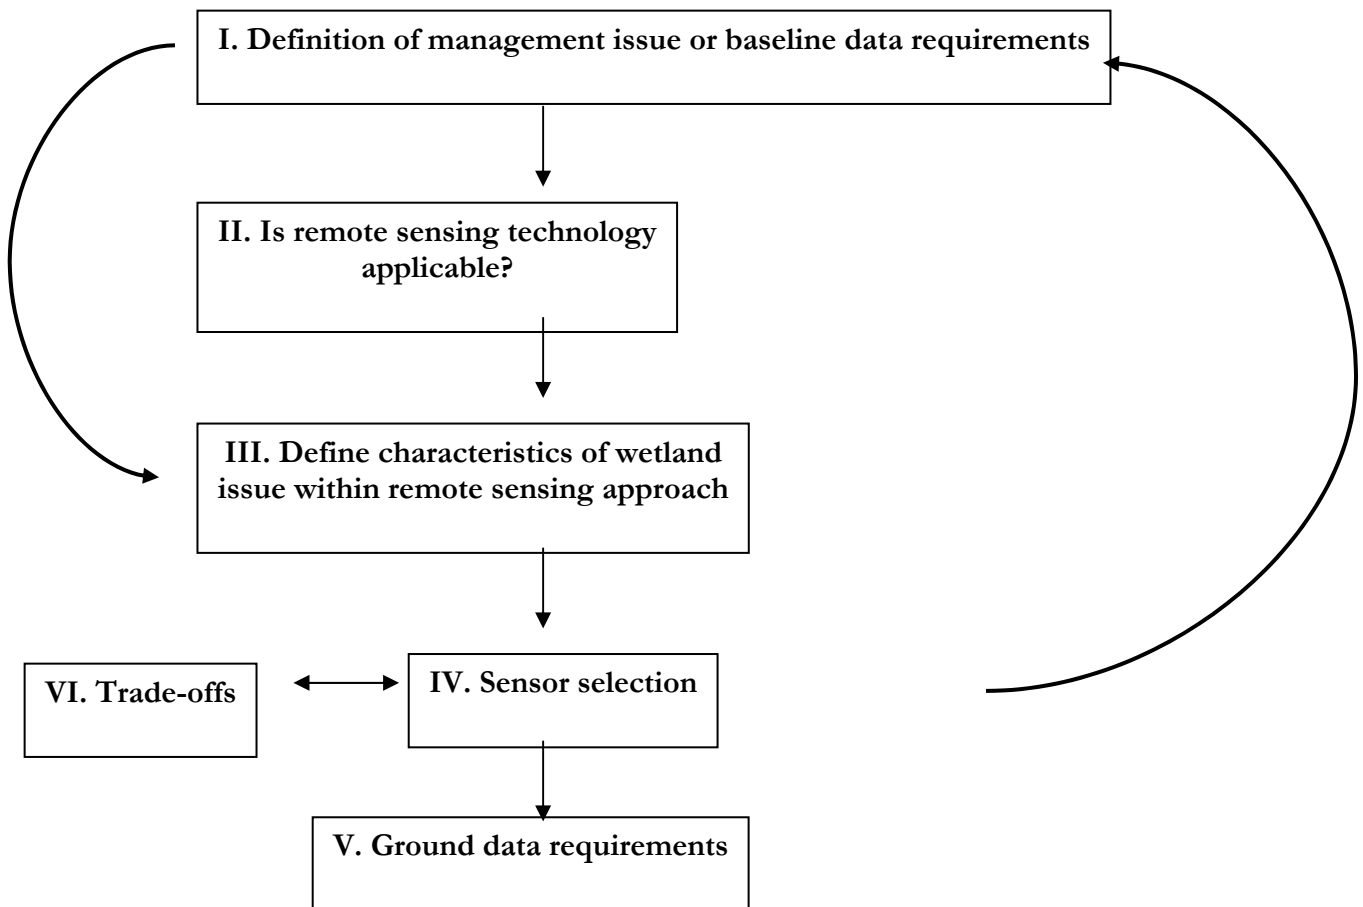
I. Definition of management issue or baseline data requirements

II. Is remote sensing technology applicable?

III. Define characteristics of wetland issue within remote sensing approach

VI. Trade-offs

IV. Sensor selection

V. Ground data requirements